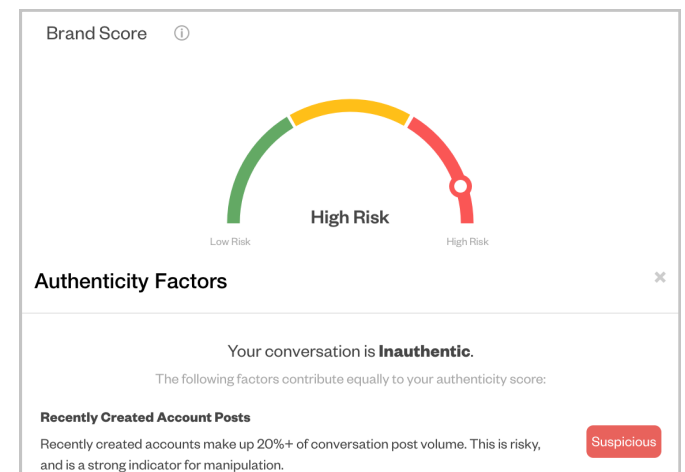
Brand Score ⓘ

High Risk

Low Risk

High Risk

Authenticity Factors

×

Your conversation is **Inauthentic**.

The following factors contribute equally to your authenticity score:

**Recently Created Account Posts**

Recently created accounts make up 20%+ of conversation post volume. This is risky, and is a strong indicator for manipulation.

Suspicious